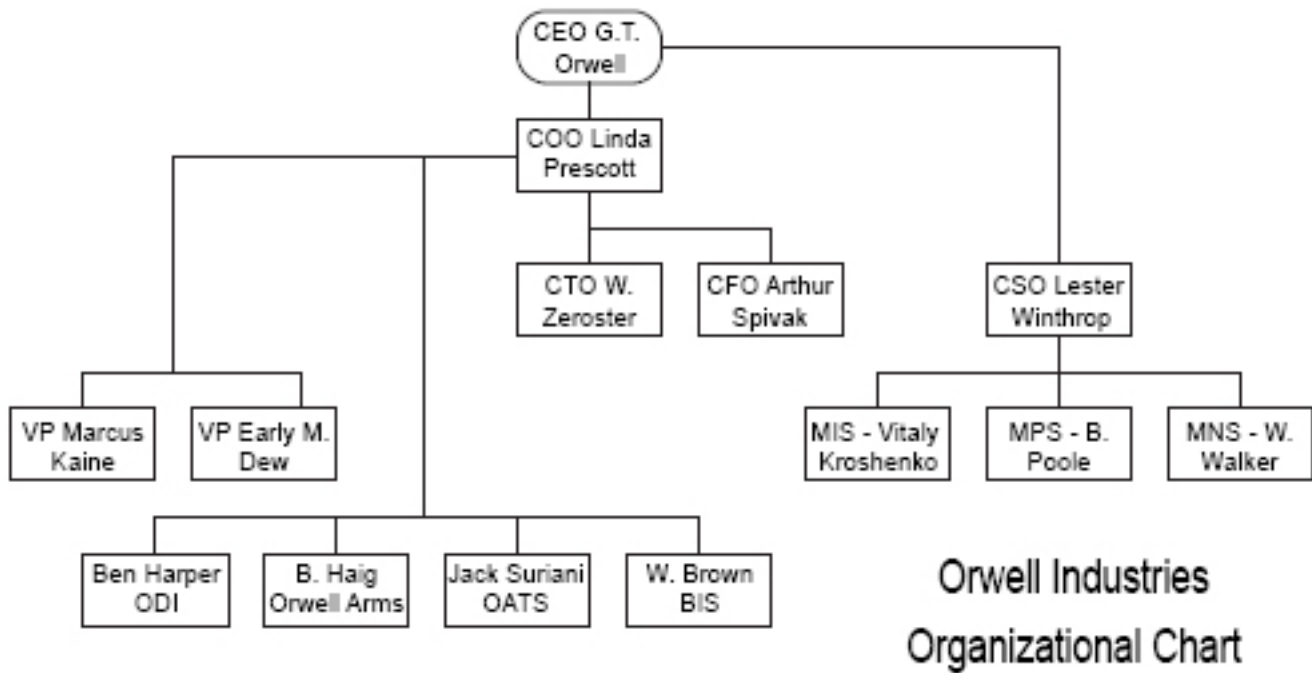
CEO G.T. Orwell

COO Linda Prescott

CTO W. Zeroster

CFO Arthur Spivak

CSO Lester Winthrop

VP Marcus Kaine

VP Early M. Dew

MIS - Vitaly Kroshenko

MPS - B. Poole

MNS - W. Walker

Ben Harper ODI

B. Haig Orwell Arms

Jack Suriani OATS

W. Brown BIS

Orwell Industries
Organizational Chart